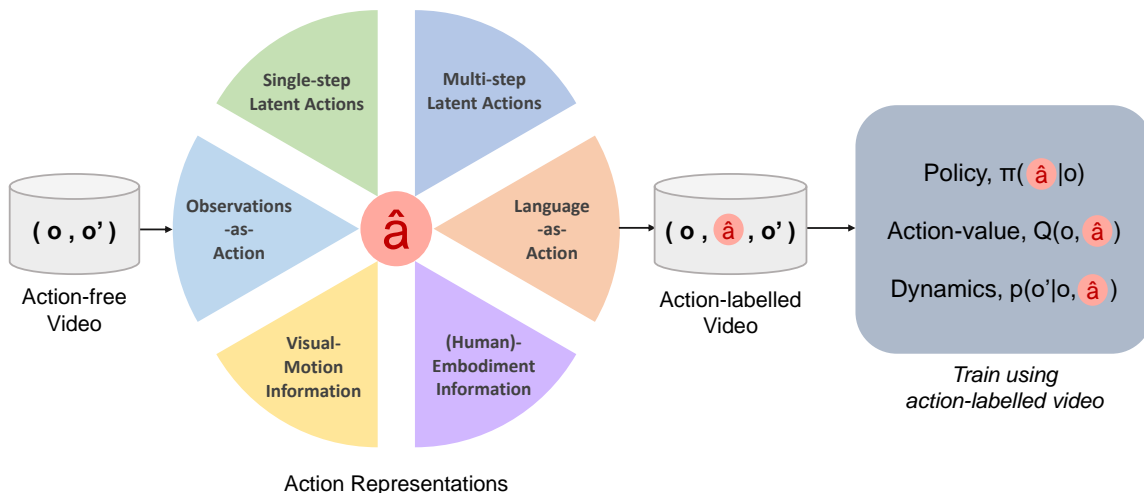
( o , o' )

Action-free Video

Single-step Latent Actions

Multi-step Latent Actions

Observations -as- Action

â

Language -as- Action

Visual- Motion Information

(Human)- Embodiment Information

Action Representations

( o , â , o' )

Action-labelled Video

Policy, π( â |o)

Action-value, Q(o, â )

Dynamics, p(o'|o, â )

*Train using action-labelled video*